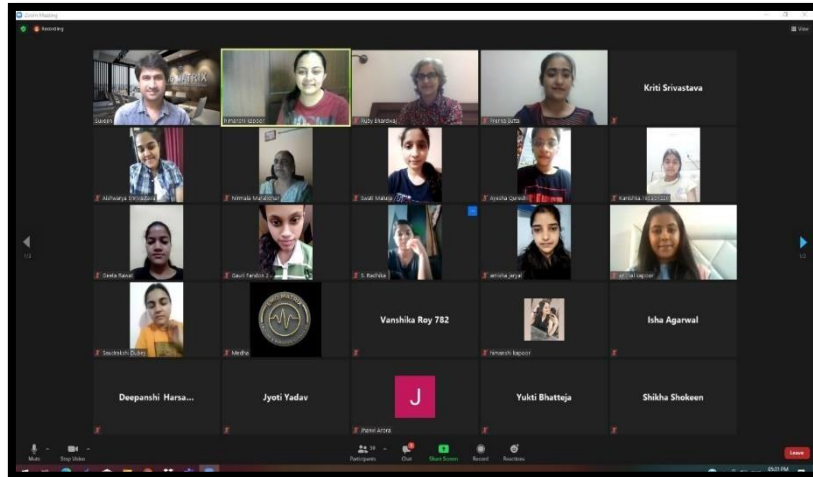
Zoom Meeting

Recording

View

Kriti Srivastava

Vanshika Roy 782

Isha Agarwal

Deepanshi Harsa...

Jyoti Yadav

J

Yukti Bhatteja

Shikha Shokeen

Himanshi Kapoor

Ruby Bhardwaj

Nimmala Malhotra

Swati Malhotra

Ayesha Qureshi

Geeta Rawat

Gauri Pandey

Mehak

Saudamini Dubey

Medha

Himanshi Kapoor

Jhanvi Arora

Mute

Stop Video

Participants

Chat

Share Screen

Record

Reactions

Leave